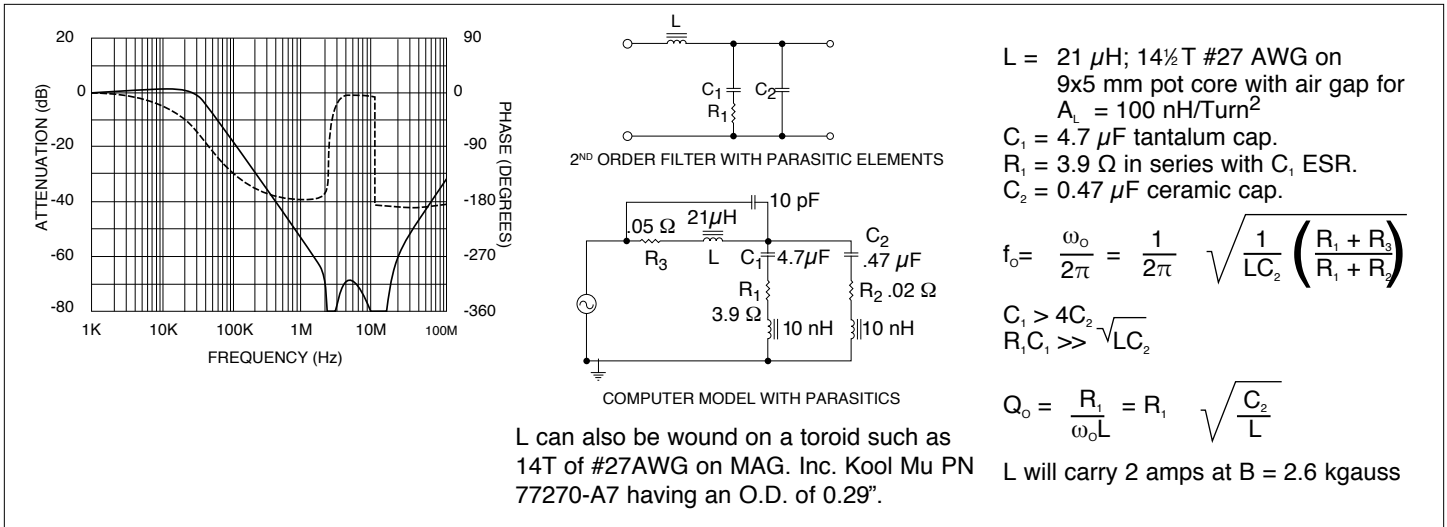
20
0
-20
-40
-60
-80
90
0
-90
-180
-270
-360
ATTENUATION (dB)
PHASE (DEGREES)
1K 10K 100K 1M 10M 100M
FREQUENCY (Hz)

L
$C_1$
$R_1$
$C_2$
2ND ORDER FILTER WITH PARASITIC ELEMENTS

10 pF
.05 Ω
$R_3$
21$\mu$H
L
$C_1$ 4.7$\mu$F
$C_2$
.47 $\mu$F
$R_1$
3.9 Ω
$R_2$ .02 Ω
10 nH
10 nH
COMPUTER MODEL WITH PARASITICS

L can also be wound on a toroid such as 14T of #27AWG on MAG. Inc. Kool Mu PN 77270-A7 having an O.D. of 0.29".

L = 21 $\mu$H; 14½ T #27 AWG on 9x5 mm pot core with air gap for $A_L$ = 100 nH/Turn$^2$
$C_1$ = 4.7 $\mu$F tantalum cap.
$R_1$ = 3.9 Ω in series with $C_1$ ESR.
$C_2$ = 0.47 $\mu$F ceramic cap.

$f_o = \frac{\omega_o}{2\pi} = \frac{1}{2\pi} \sqrt{\frac{1}{LC_2}\left(\frac{R_1 + R_3}{R_1 + R_2}\right)}$

$C_1 > 4C_2$
$R_1C_1 >> \sqrt{LC_2}$

$Q_o = \frac{R_1}{\omega_o L} = R_1 \sqrt{\frac{C_2}{L}}$

L will carry 2 amps at B = 2.6 kgauss